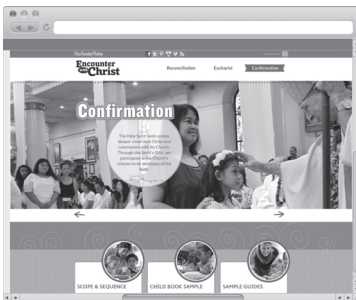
Our Sunday Visitor

Encounter Christ

Reconciliation

Eucharist

Confirmation

Confirmation

The Holy Spirit seals us into deeper union with Christ and communion with the Church. Through the Spirit's Gifts, we participate in the Church's mission as the witnesses of the Faith.

SCOPE & SEQUENCE

CHILD BOOK SAMPLE

SAMPLE GUIDES